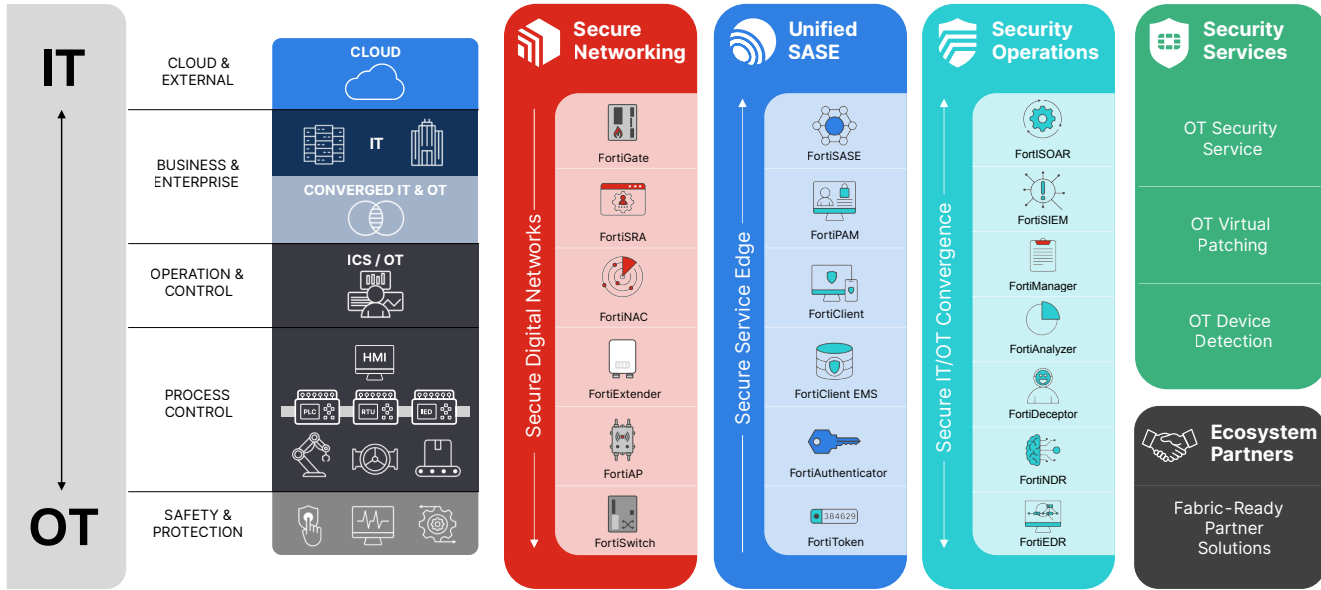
IT

OT

CLOUD & EXTERNAL

BUSINESS & ENTERPRISE

OPERATION & CONTROL

PROCESS CONTROL

SAFETY & PROTECTION

CLOUD

IT

CONVERGED IT & OT

ICS / OT

HMI

PLC

RTU

IED

Secure Networking

Secure Digital Networks

FortiGate

FortiSRA

FortiNAC

FortiExtender

FortiAP

FortiSwitch

Unified SASE

Secure Service Edge

FortiSASE

FortiPAM

FortiClient

FortiClient EMS

FortiAuthenticator

384629

FortiToken

Security Operations

Secure IT/OT Convergence

FortiSOAR

FortiSIEM

FortiManager

FortiAnalyzer

FortiDeceptor

FortiNDR

FortiEDR

Security Services

OT Security Service

OT Virtual Patching

OT Device Detection

Ecosystem Partners

Fabric-Ready Partner Solutions